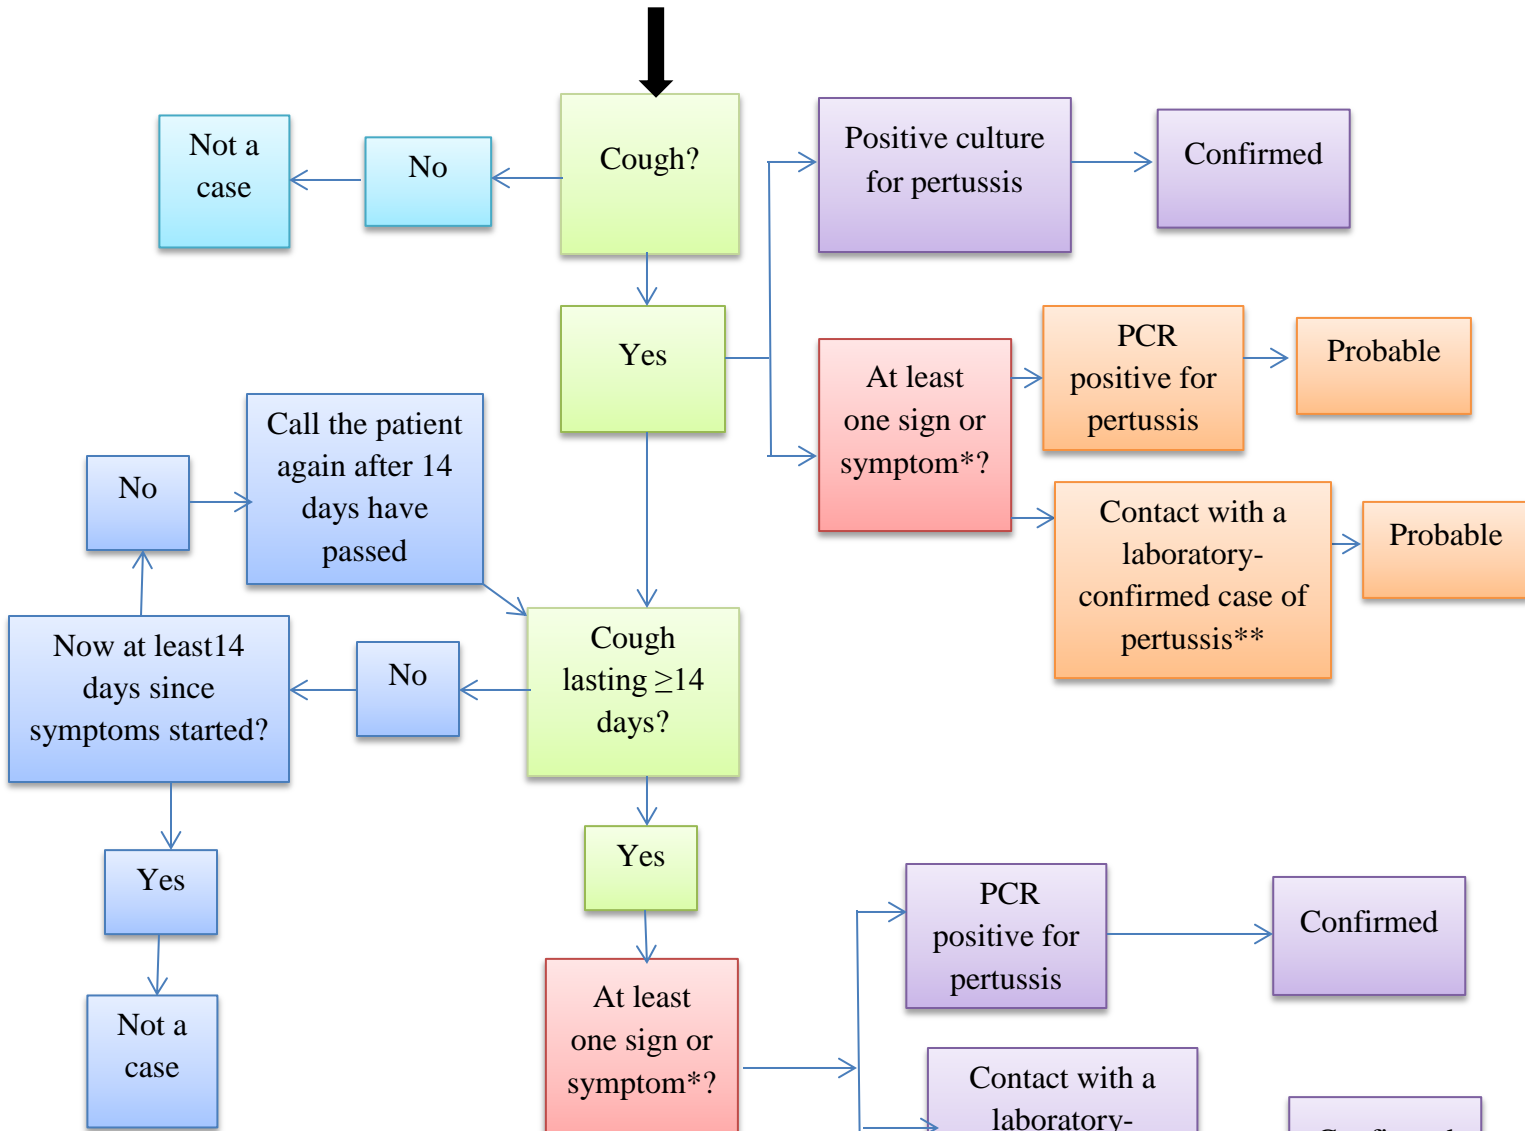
Not a case

No

Cough?

Positive culture for pertussis

Confirmed

Yes

At least one sign or symptom*?

PCR positive for pertussis

Probable

Contact with a laboratory-confirmed case of pertussis**

Probable

No

Call the patient again after 14 days have passed

Now at least14 days since symptoms started?

No

Cough lasting ≥14 days?

Yes

Yes

Not a case

At least one sign or symptom*?

PCR positive for pertussis

Confirmed

Contact with a laboratory-

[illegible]